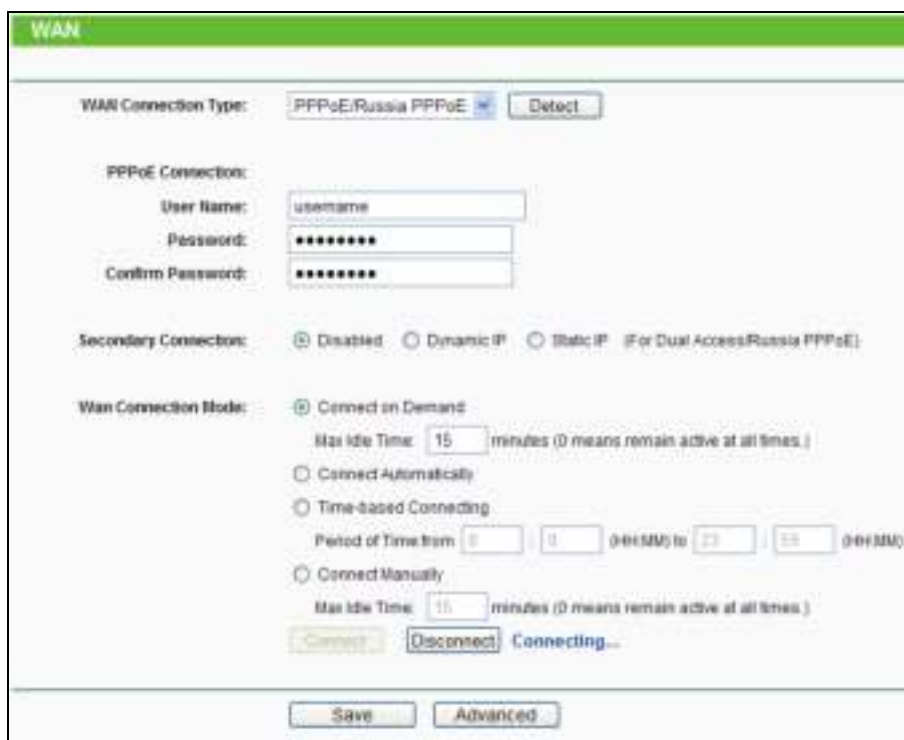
WAN

WAN Connection Type: PPPoE/Russia PPPoE Detect

PPPoE Connection:

User Name: username

Password: •••••••••

Confirm Password: •••••••••

Secondary Connection: Disabled Dynamic IP Static IP (For Dual Access/Russia PPPoE)

Wan Connection Mode: Connect on Demand

Max Idle Time: 15 minutes (0 means remain active at all times.)

Connect Automatically

Time-based Connecting

Period of Time:from 0 : 0 (HH:MM) to 23 : 59 (HH:MM)

Connect Manually

Max Idle Time: 15 minutes (0 means remain active at all times.)

Connect Disconnect Connecting...

Save Advanced